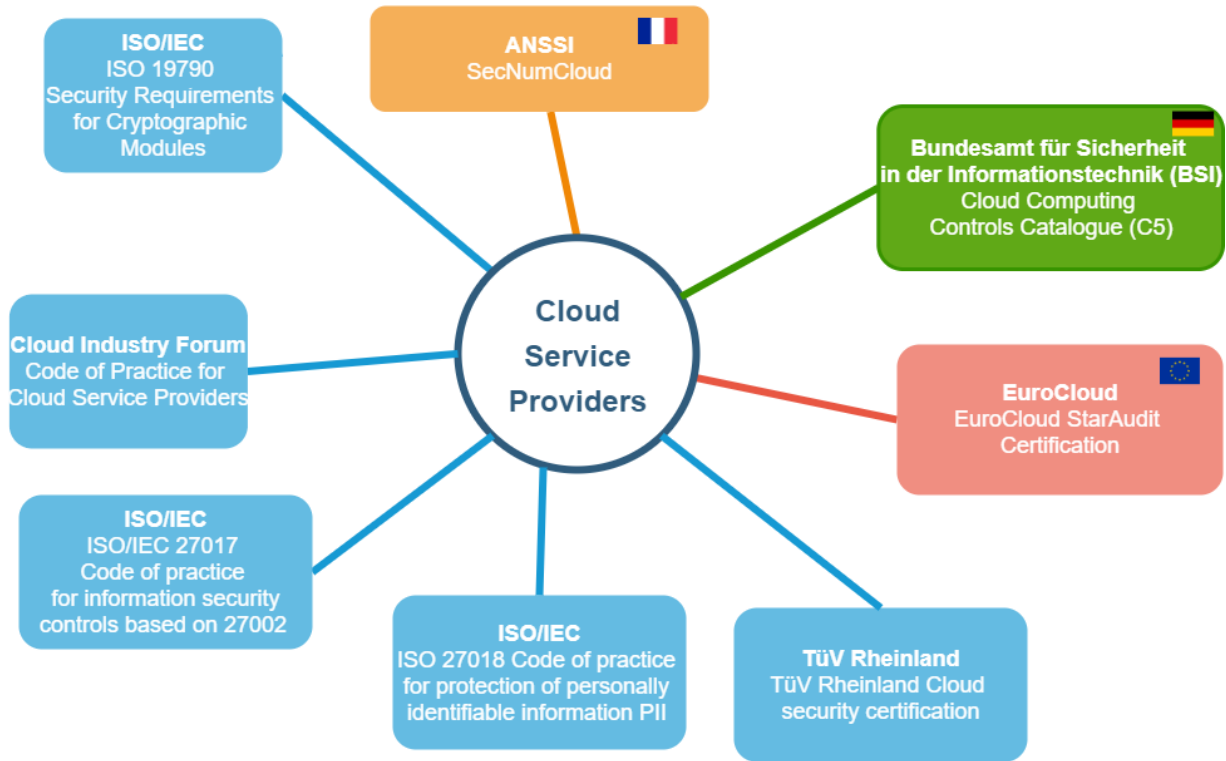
ISO/IEC
ISO 19790
Security Requirements for Cryptographic Modules

ANSSI
SecNumCloud

Bundesamt für Sicherheit in der Informationstechnik (BSI)
Cloud Computing Controls Catalogue (C5)

Cloud Service Providers

Cloud Industry Forum
Code of Practice for Cloud Service Providers

EuroCloud
EuroCloud StarAudit Certification

ISO/IEC
ISO/IEC 27017
Code of practice for information security controls based on 27002

ISO/IEC
ISO 27018 Code of practice for protection of personally identifiable information PII

TüV Rheinland
TüV Rheinland Cloud security certification